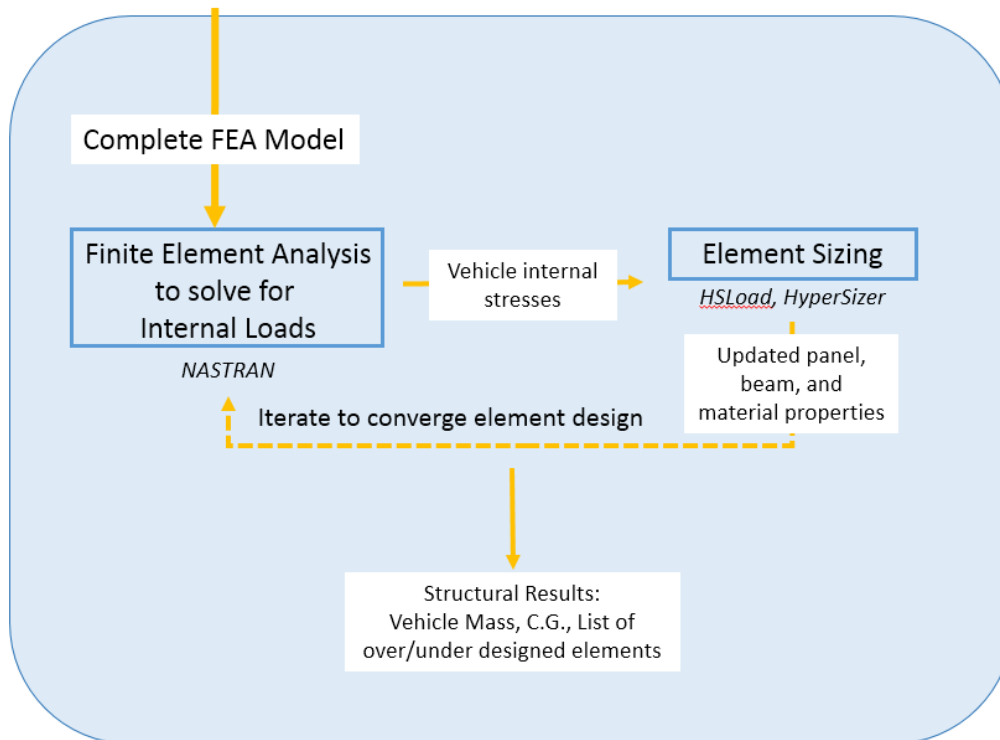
Complete FEA Model

Finite Element Analysis to solve for Internal Loads

NASTRAN

Vehicle internal stresses

Element Sizing

HSLoad, HyperSizer

Updated panel, beam, and material properties

Iterate to converge element design

Structural Results: Vehicle Mass, C.G., List of over/under designed elements